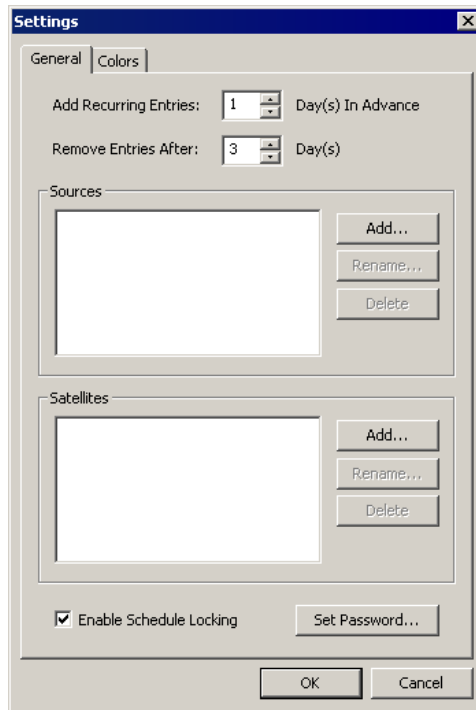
Settings

General | Colors

Add Recurring Entries: 1 Day(s) In Advance

Remove Entries After: 3 Day(s)

Sources

Add...

Rename...

Delete

Satellites

Add...

Rename...

Delete

☑ Enable Schedule Locking

Set Password...

OK

Cancel